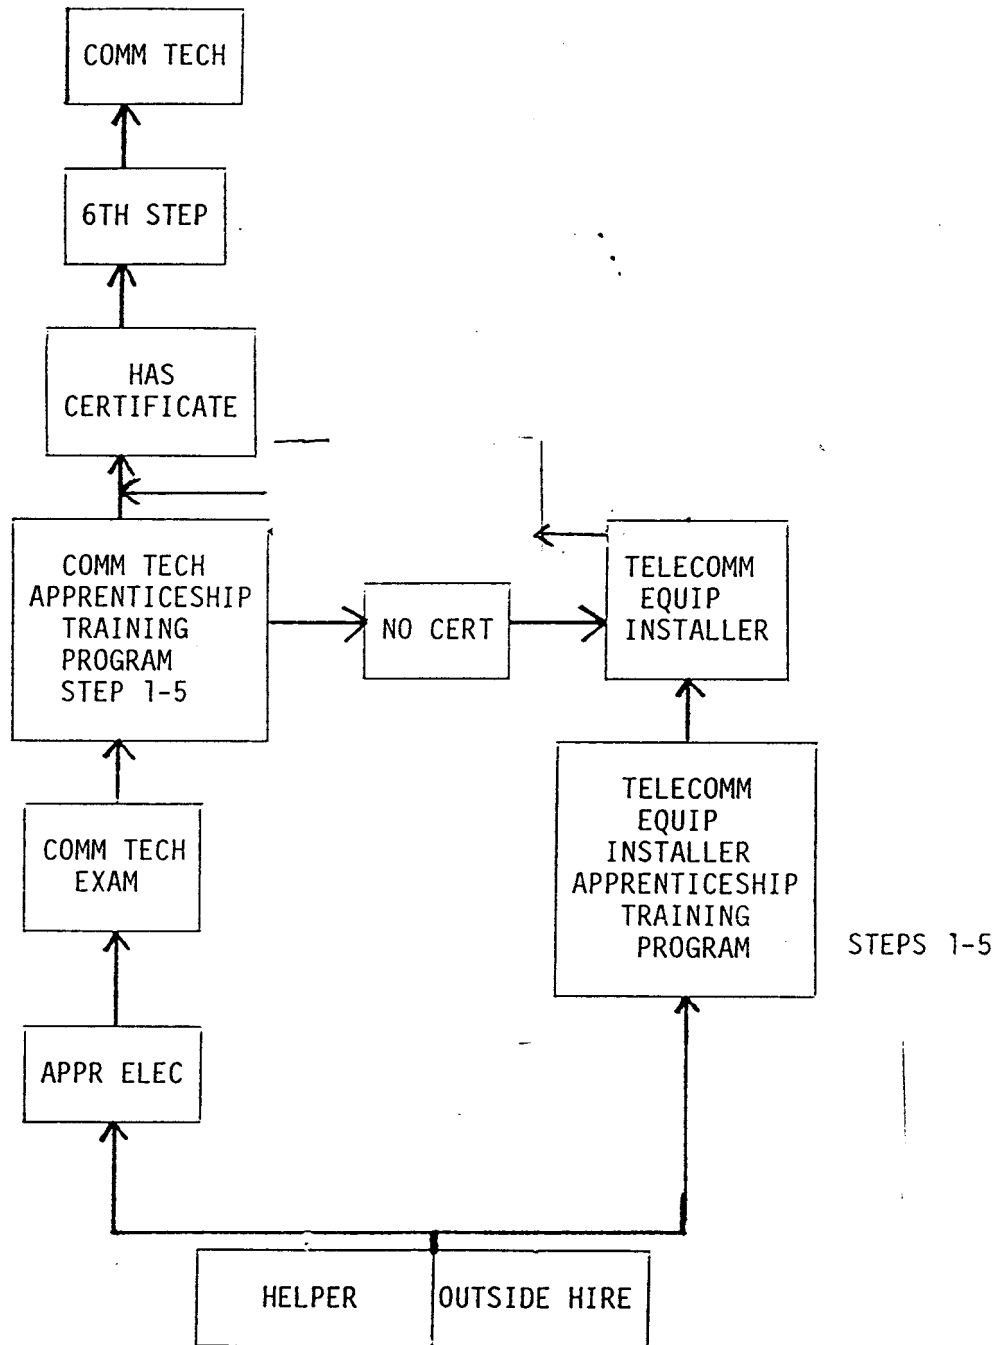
COMM TECH

6TH STEP

HAS CERTIFICATE

COMM TECH APPRENTICESHIP TRAINING PROGRAM STEP 1-5

NO CERT

TELECOMM EQUIP INSTALLER

TELECOMM EQUIP INSTALLER APPRENTICESHIP TRAINING PROGRAM

STEPS 1-5

COMM TECH EXAM

APPR ELEC

HELPER

OUTSIDE HIRE